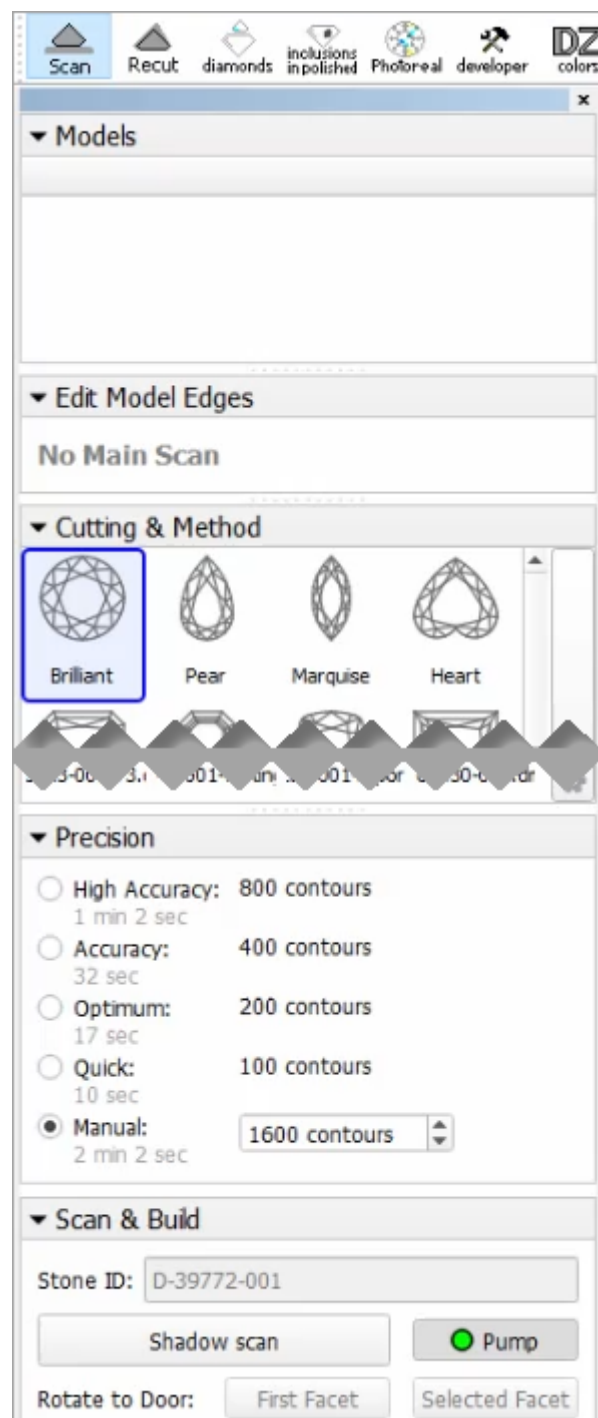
Scan Recut diamonds inclusions in polished Photoreal developer DZ colors

×

▾ Models

▾ Edit Model Edges

No Main Scan

▾ Cutting & Method

Brilliant Pear Marquise Heart

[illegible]3-00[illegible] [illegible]3.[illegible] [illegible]001-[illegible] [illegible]001-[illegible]oor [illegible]50-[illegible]dr

▾ Precision

High Accuracy: 800 contours
1 min 2 sec

Accuracy: 400 contours
32 sec

Optimum: 200 contours
17 sec

Quick: 100 contours
10 sec

Manual: 1600 contours
2 min 2 sec

▾ Scan & Build

Stone ID: D-39772-001

Shadow scan Pump

Rotate to Door: First Facet Selected Facet